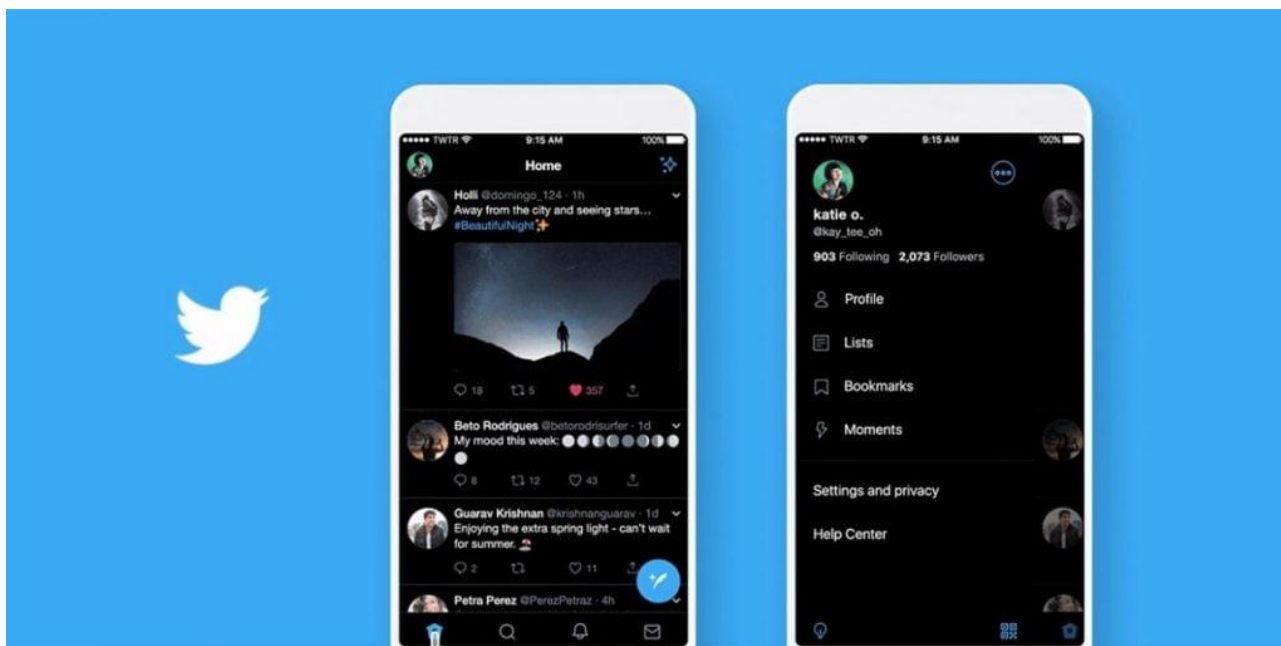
••••• TWTR 9:15 AM 100%

Home

Holli @domingo_124 · 1h
Away from the city and seeing stars...
#BeautifulNight✨

18 5 357

Beto Rodrigues @betorodrisurfer · 1d
My mood this week: 🌕🌖🌗🌘🌑🌒🌓🌔🌕

8 12 43

Guarav Krishnan @krishnanguarav · 1d
Enjoying the extra spring light - can't wait for summer. 🏖

2 11

Petra Perez @PerezPetraz · 4h

••••• TWTR 9:15 AM 100%

katie o.
@kay_tee_oh

903 Following 2,073 Followers

Profile

Lists

Bookmarks

Moments

Settings and privacy

Help Center